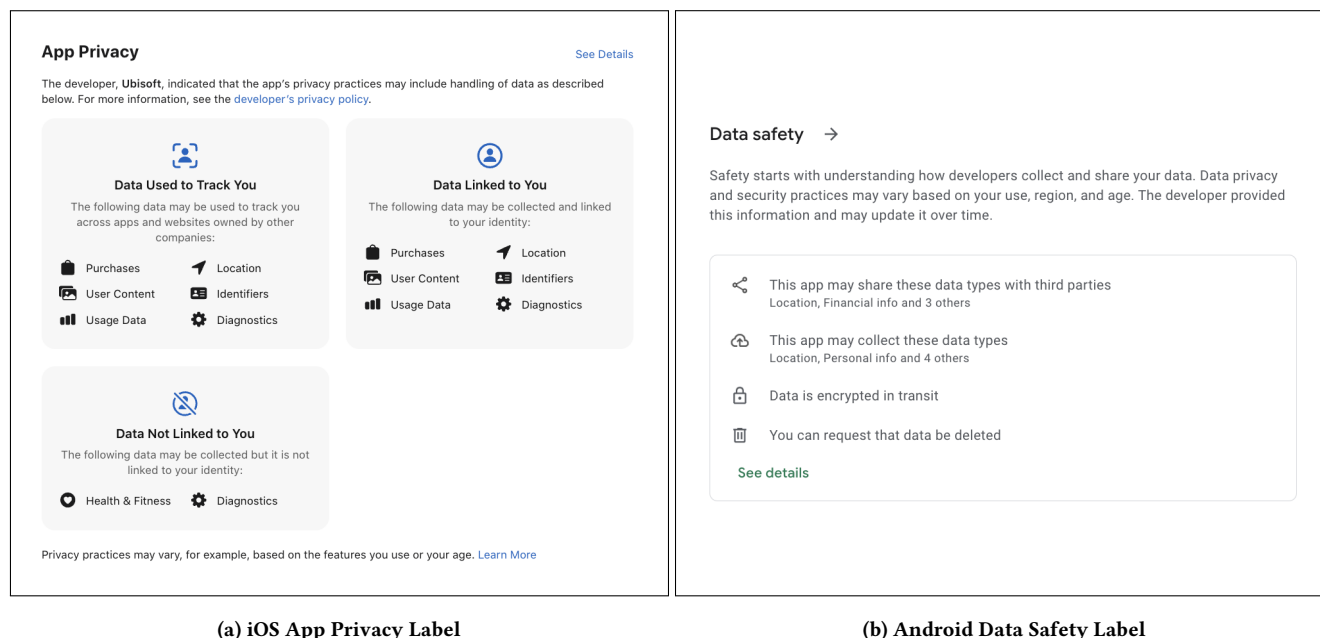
App Privacy

See Details

The developer, Ubisoft, indicated that the app's privacy practices may include handling of data as described below. For more information, see the developer's privacy policy.

Data Used to Track You

The following data may be used to track you across apps and websites owned by other companies:

Purchases
Location
User Content
Identifiers
Usage Data
Diagnostics

Data Linked to You

The following data may be collected and linked to your identity:

Purchases
Location
User Content
Identifiers
Usage Data
Diagnostics

Data Not Linked to You

The following data may be collected but it is not linked to your identity:

Health & Fitness
Diagnostics

Privacy practices may vary, for example, based on the features you use or your age. Learn More

(a) iOS App Privacy Label

Data safety →

Safety starts with understanding how developers collect and share your data. Data privacy and security practices may vary based on your use, region, and age. The developer provided this information and may update it over time.

This app may share these data types with third parties
Location, Financial info and 3 others

This app may collect these data types
Location, Personal info and 4 others

Data is encrypted in transit

You can request that data be deleted

See details

(b) Android Data Safety Label